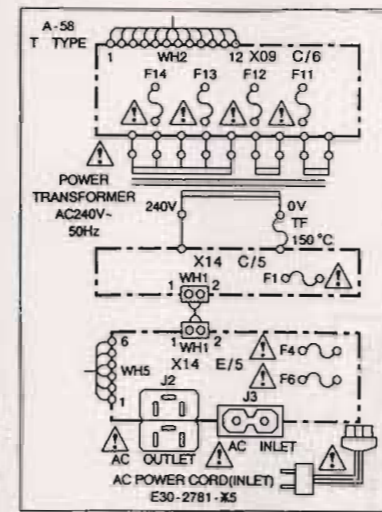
A-58
T TYPE

1 WH2 12 X09 C/6

F14 F13 F12 F11

POWER TRANSFORMER AC240V~ 50Hz

240V 0V TF 150 °C

X14 C/5

F1

1 WH1 2

1 WH1 2

6 X14 E/5

F4

WH5

F6

1

J2 J3

AC OUTLET AC INLET

AC POWER CORD(INLET)
E30-2781-X5